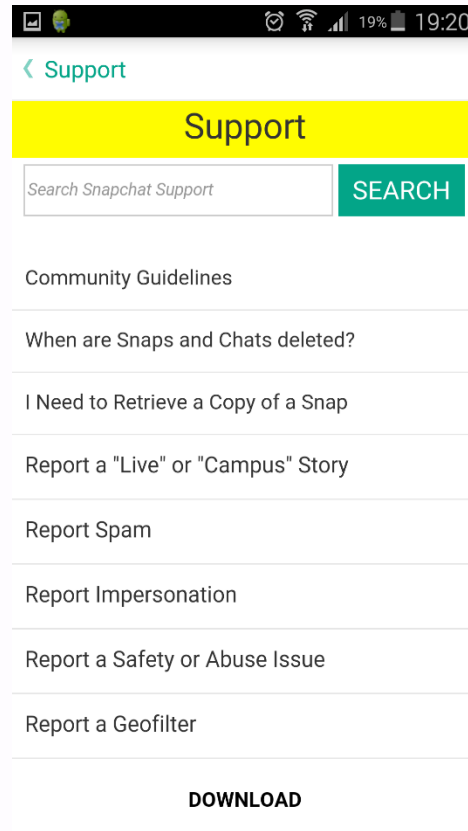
19% 19:20

❮ Support

Support

Search Snapchat Support

SEARCH

Community Guidelines

When are Snaps and Chats deleted?

I Need to Retrieve a Copy of a Snap

Report a "Live" or "Campus" Story

Report Spam

Report Impersonation

Report a Safety or Abuse Issue

Report a Geofilter

DOWNLOAD